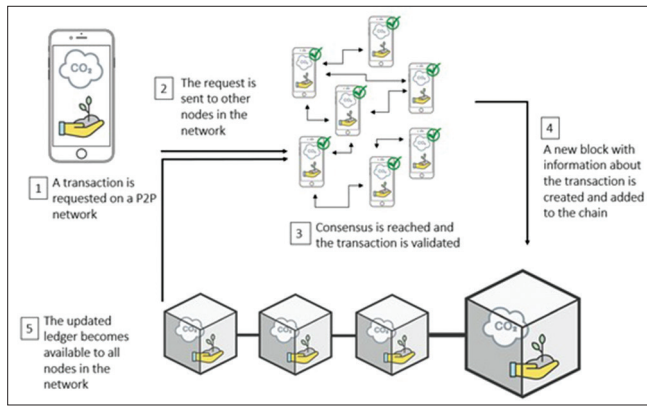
$CO_2$

1 A transaction is requested on a P2P network

2 The request is sent to other nodes in the network

3 Consensus is reached and the transaction is validated

4 A new block with information about the transaction is created and added to the chain

5 The updated ledger becomes available to all nodes in the network

$CO_2$

$CO_2$